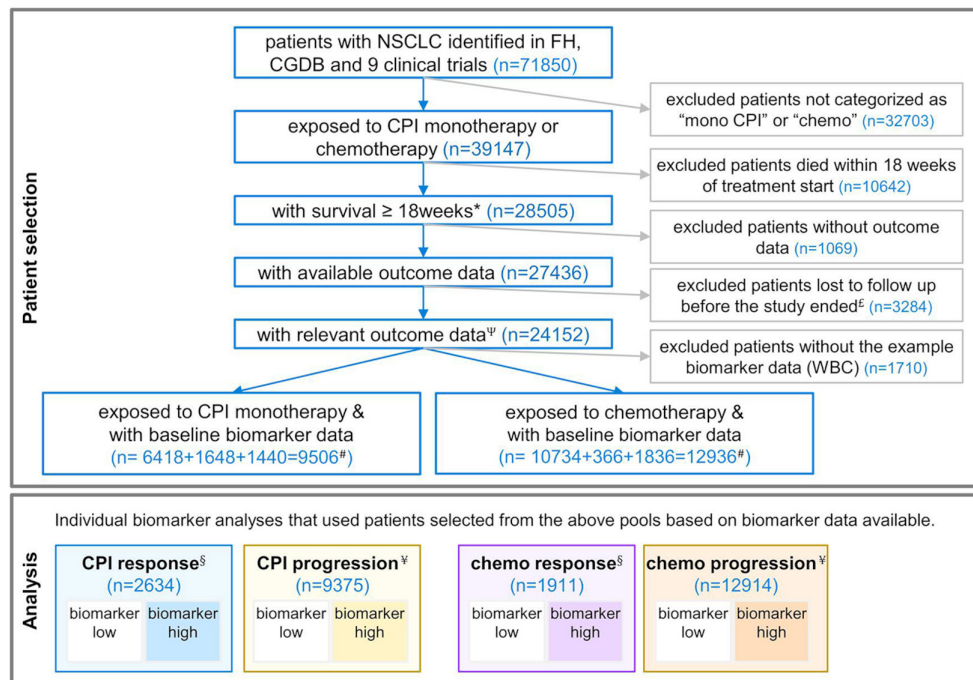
Patient selection

patients with NSCLC identified in FH, CGDB and 9 clinical trials (n=71850)

excluded patients not categorized as "mono CPI" or "chemo" (n=32703)

exposed to CPI monotherapy or chemotherapy (n=39147)

excluded patients died within 18 weeks of treatment start (n=10642)

with survival ≥ 18weeks* (n=28505)

excluded patients without outcome data (n=1069)

with available outcome data (n=27436)

excluded patients lost to follow up before the study ended£ (n=3284)

with relevant outcome data$^{\Psi}$ (n=24152)

excluded patients without the example biomarker data (WBC) (n=1710)

exposed to CPI monotherapy & with baseline biomarker data (n= 6418+1648+1440=9506#)

exposed to chemotherapy & with baseline biomarker data (n= 10734+366+1836=12936#)

Analysis

Individual biomarker analyses that used patients selected from the above pools based on biomarker data available.

CPI response§ (n=2634)
biomarker low | biomarker high

CPI progression¥ (n=9375)
biomarker low | biomarker high

chemo response§ (n=1911)
biomarker low | biomarker high

chemo progression¥ (n=12914)
biomarker low | biomarker high